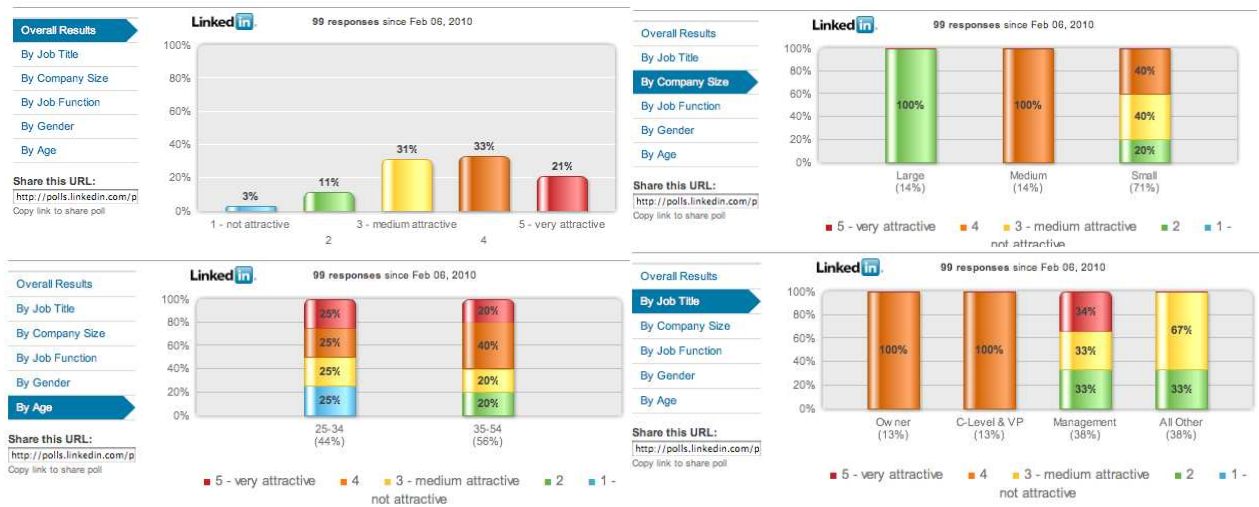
Overall Results
By Job Title
By Company Size
By Job Function
By Gender
By Age

Share this URL:
http://polls.linkedin.com/p
Copy link to share poll

LinkedIn 99 responses since Feb 06, 2010

100%
80%
60%
40%
20%
0%

3% 11% 31% 33% 21%

1 - not attractive
2
3 - medium attractive
4
5 - very attractive

Overall Results
By Job Title
By Company Size
By Job Function
By Gender
By Age

Share this URL:
http://polls.linkedin.com/p
Copy link to share poll

LinkedIn 99 responses since Feb 06, 2010

100%
80%
60%
40%
20%
0%

100% 100% 40% 40% 20%

Large (14%)
Medium (14%)
Small (71%)

5 - very attractive 4 3 - medium attractive 2 1 - not attractive

Overall Results
By Job Title
By Company Size
By Job Function
By Gender
By Age

Share this URL:
http://polls.linkedin.com/p
Copy link to share poll

LinkedIn 99 responses since Feb 06, 2010

100%
80%
60%
40%
20%
0%

25% 25% 25% 25%
20% 40% 20% 20%

25-34 (44%)
35-54 (56%)

5 - very attractive 4 3 - medium attractive 2 1 - not attractive

Overall Results
By Job Title
By Company Size
By Job Function
By Gender
By Age

Share this URL:
http://polls.linkedin.com/p
Copy link to share poll

LinkedIn 99 responses since Feb 06, 2010

100%
80%
60%
40%
20%
0%

100% 100% 34% 33% 33% 67% 33%

Owner (13%)
C-Level & VP (13%)
Management (38%)
All Other (38%)

5 - very attractive 4 3 - medium attractive 2 1 - not attractive